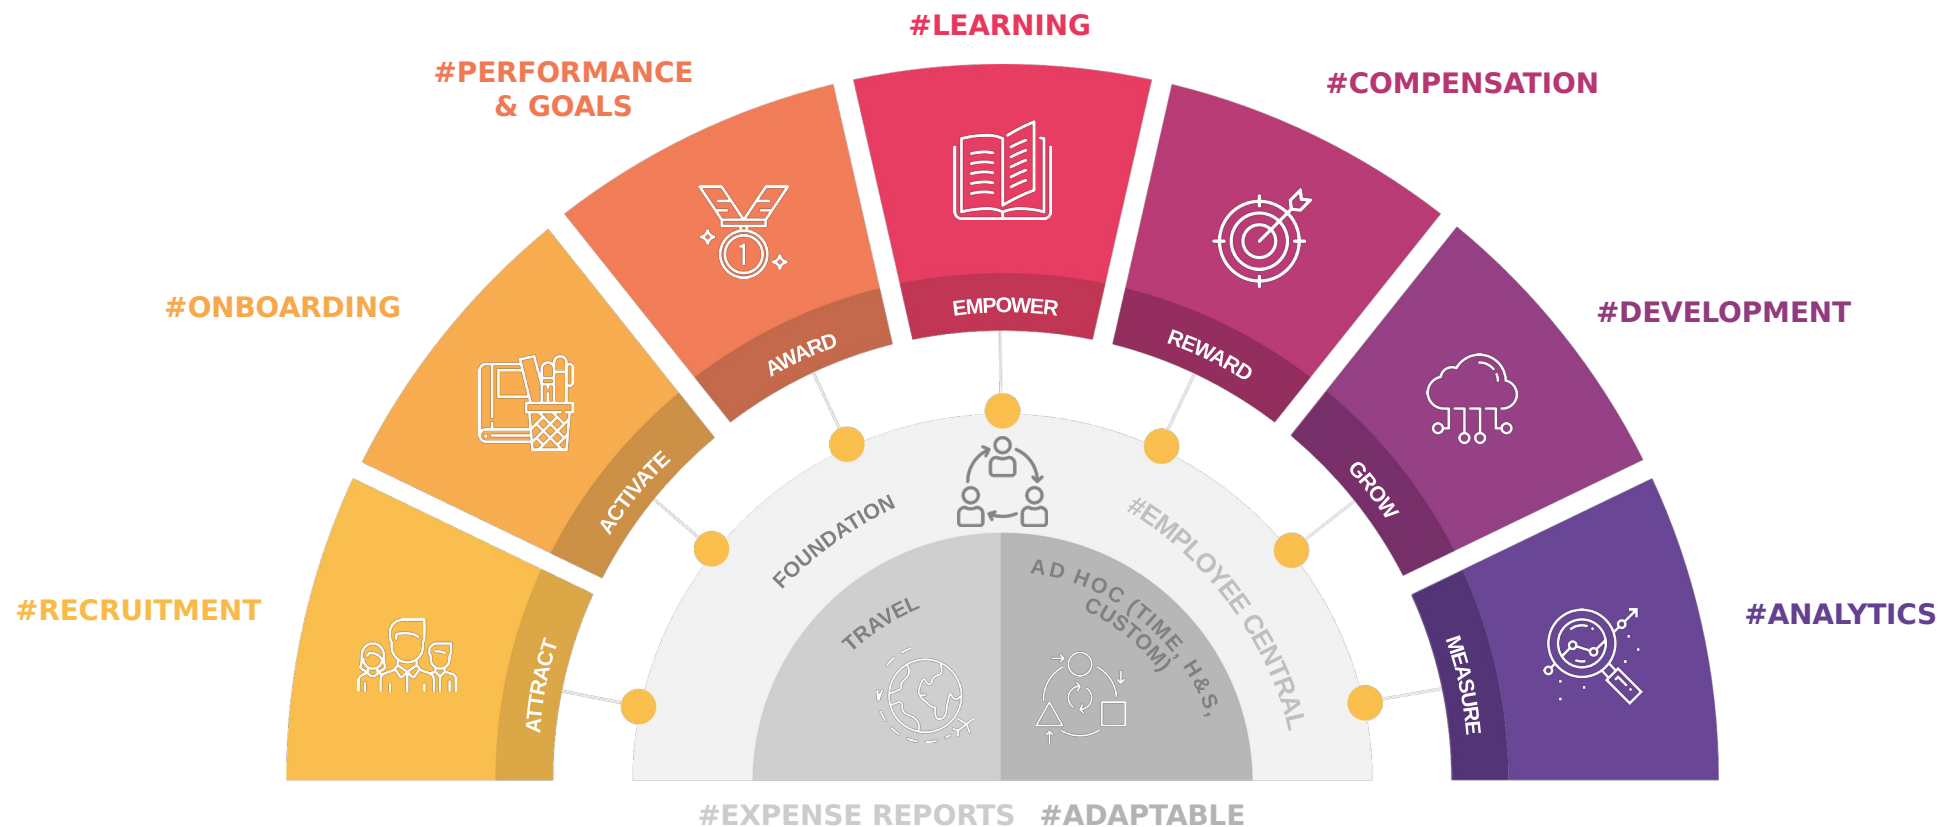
#LEARNING

#PERFORMANCE & GOALS

#COMPENSATION

#ONBOARDING

#DEVELOPMENT

#RECRUITMENT

#ANALYTICS

EMPOWER

AWARD

REWARD

ACTIVATE

GROW

ATTRACT

MEASURE

FOUNDATION

#EMPLOYEE CENTRAL

TRAVEL

AD HOC (TIME, H&S, CUSTOM)

#EXPENSE REPORTS #ADAPTABLE